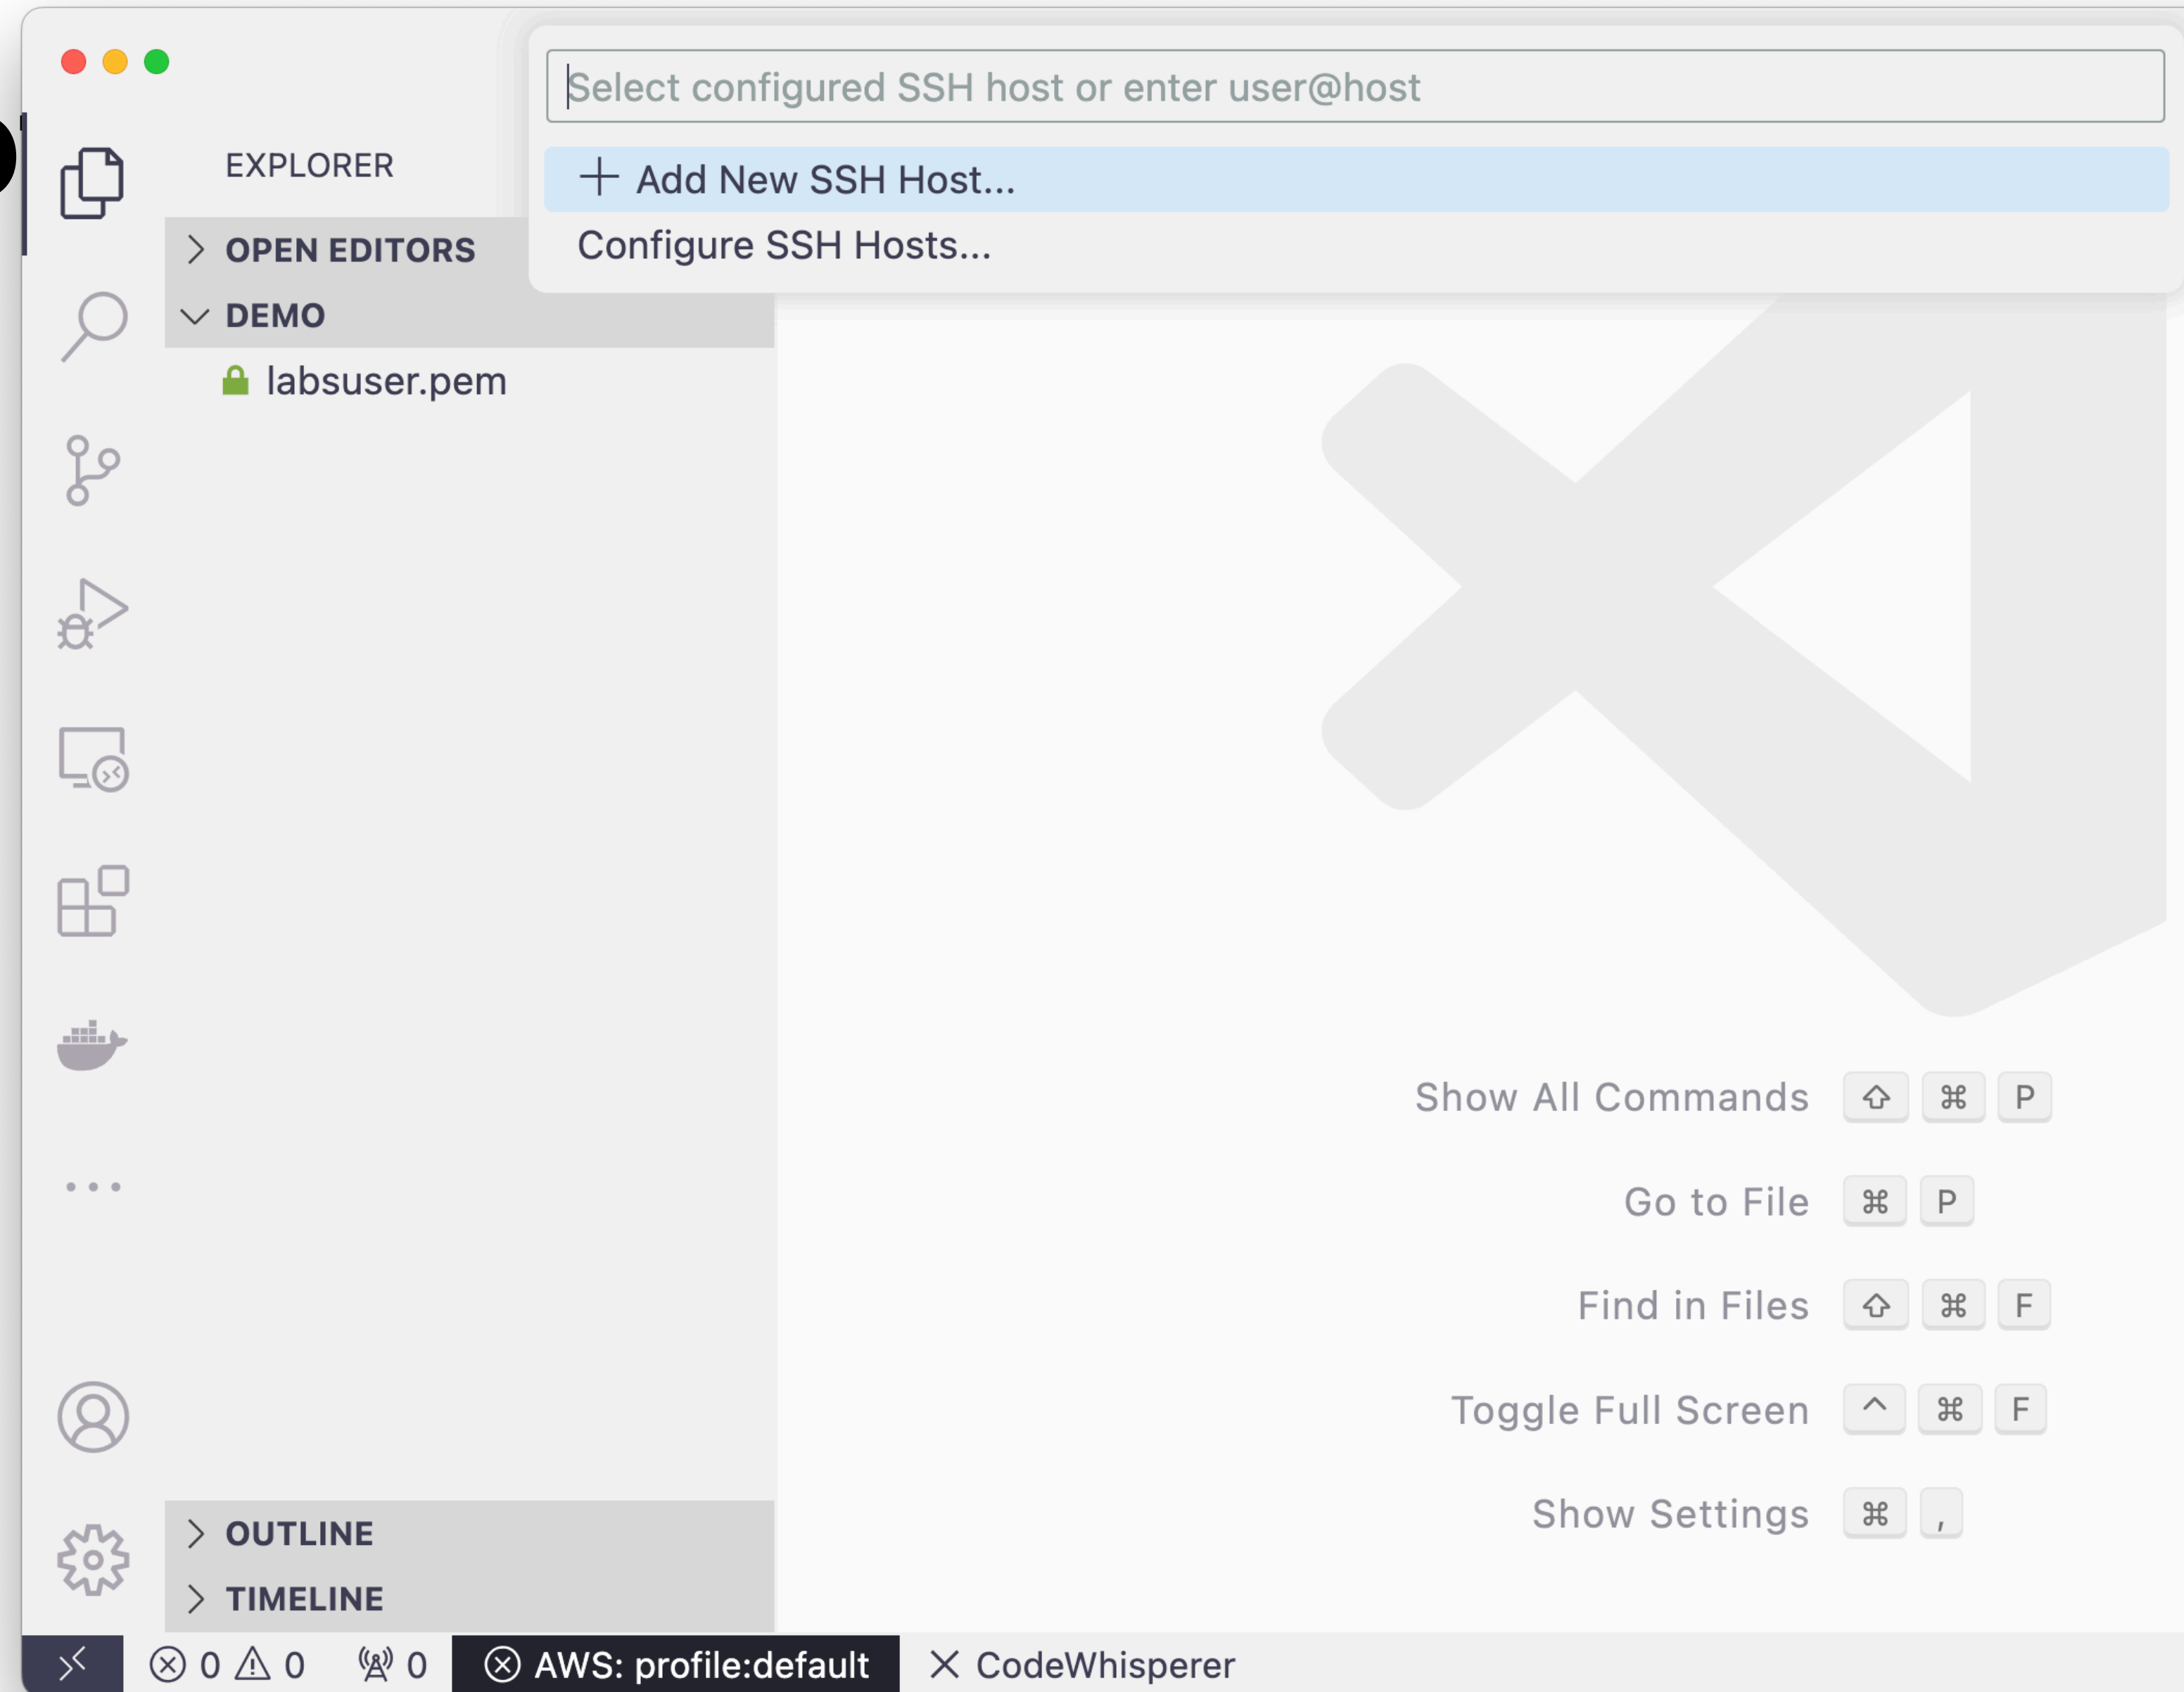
Select configured SSH host or enter user@host

+ Add New SSH Host...

Configure SSH Hosts...

EXPLORER

OPEN EDITORS

DEMO

labsuser.pem

Show All Commands ⇧ ⌘ P

Go to File ⌘ P

Find in Files ⇧ ⌘ F

Toggle Full Screen ^ ⌘ F

Show Settings ⌘ ,

OUTLINE

TIMELINE

⊗ 0 ⚠ 0 0 ⊗ AWS: profile:default X CodeWhisperer